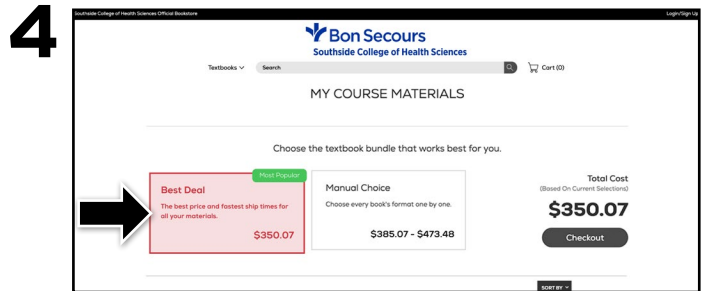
4

Southside College of Health Sciences Official Bookstore

Login/Sign Up

Bon Secours
Southside College of Health Sciences

Textbooks

Search

Cart (0)

MY COURSE MATERIALS

Choose the textbook bundle that works best for you.

Most Popular

Best Deal

The best price and fastest ship times for all your materials.

$350.07

Manual Choice

Choose every book's format one by one.

$385.07 - $473.48

Total Cost
(Based On Current Selections)

$350.07

Checkout

SORT BY